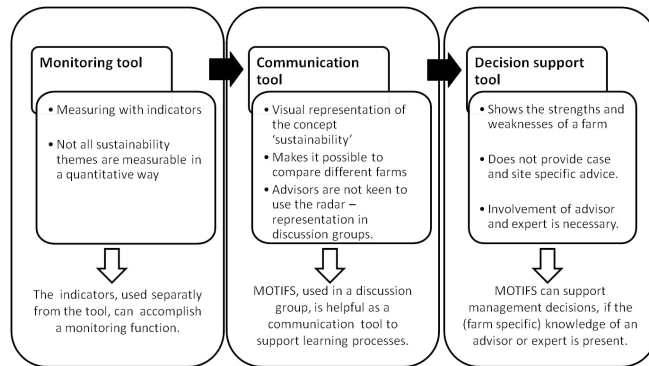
Monitoring tool

• Measuring with indicators

• Not all sustainability themes are measurable in a quantitative way

The indicators, used separatly from the tool, can accomplish a monitoring function.

Communication tool

• Visual representation of the concept 'sustainability'
• Makes it possible to compare different farms
• Advisors are not keen to use the radar – representation in discussion groups.

MOTIFS, used in a discussion group, is helpful as a communication tool to support learning processes.

Decision support tool

• Shows the strengths and weaknesses of a farm

• Does not provide case and site specific advice.

• Involvement of advisor and expert is necessary.

MOTIFS can support management decisions, if the (farm specific) knowledge of an advisor or expert is present.